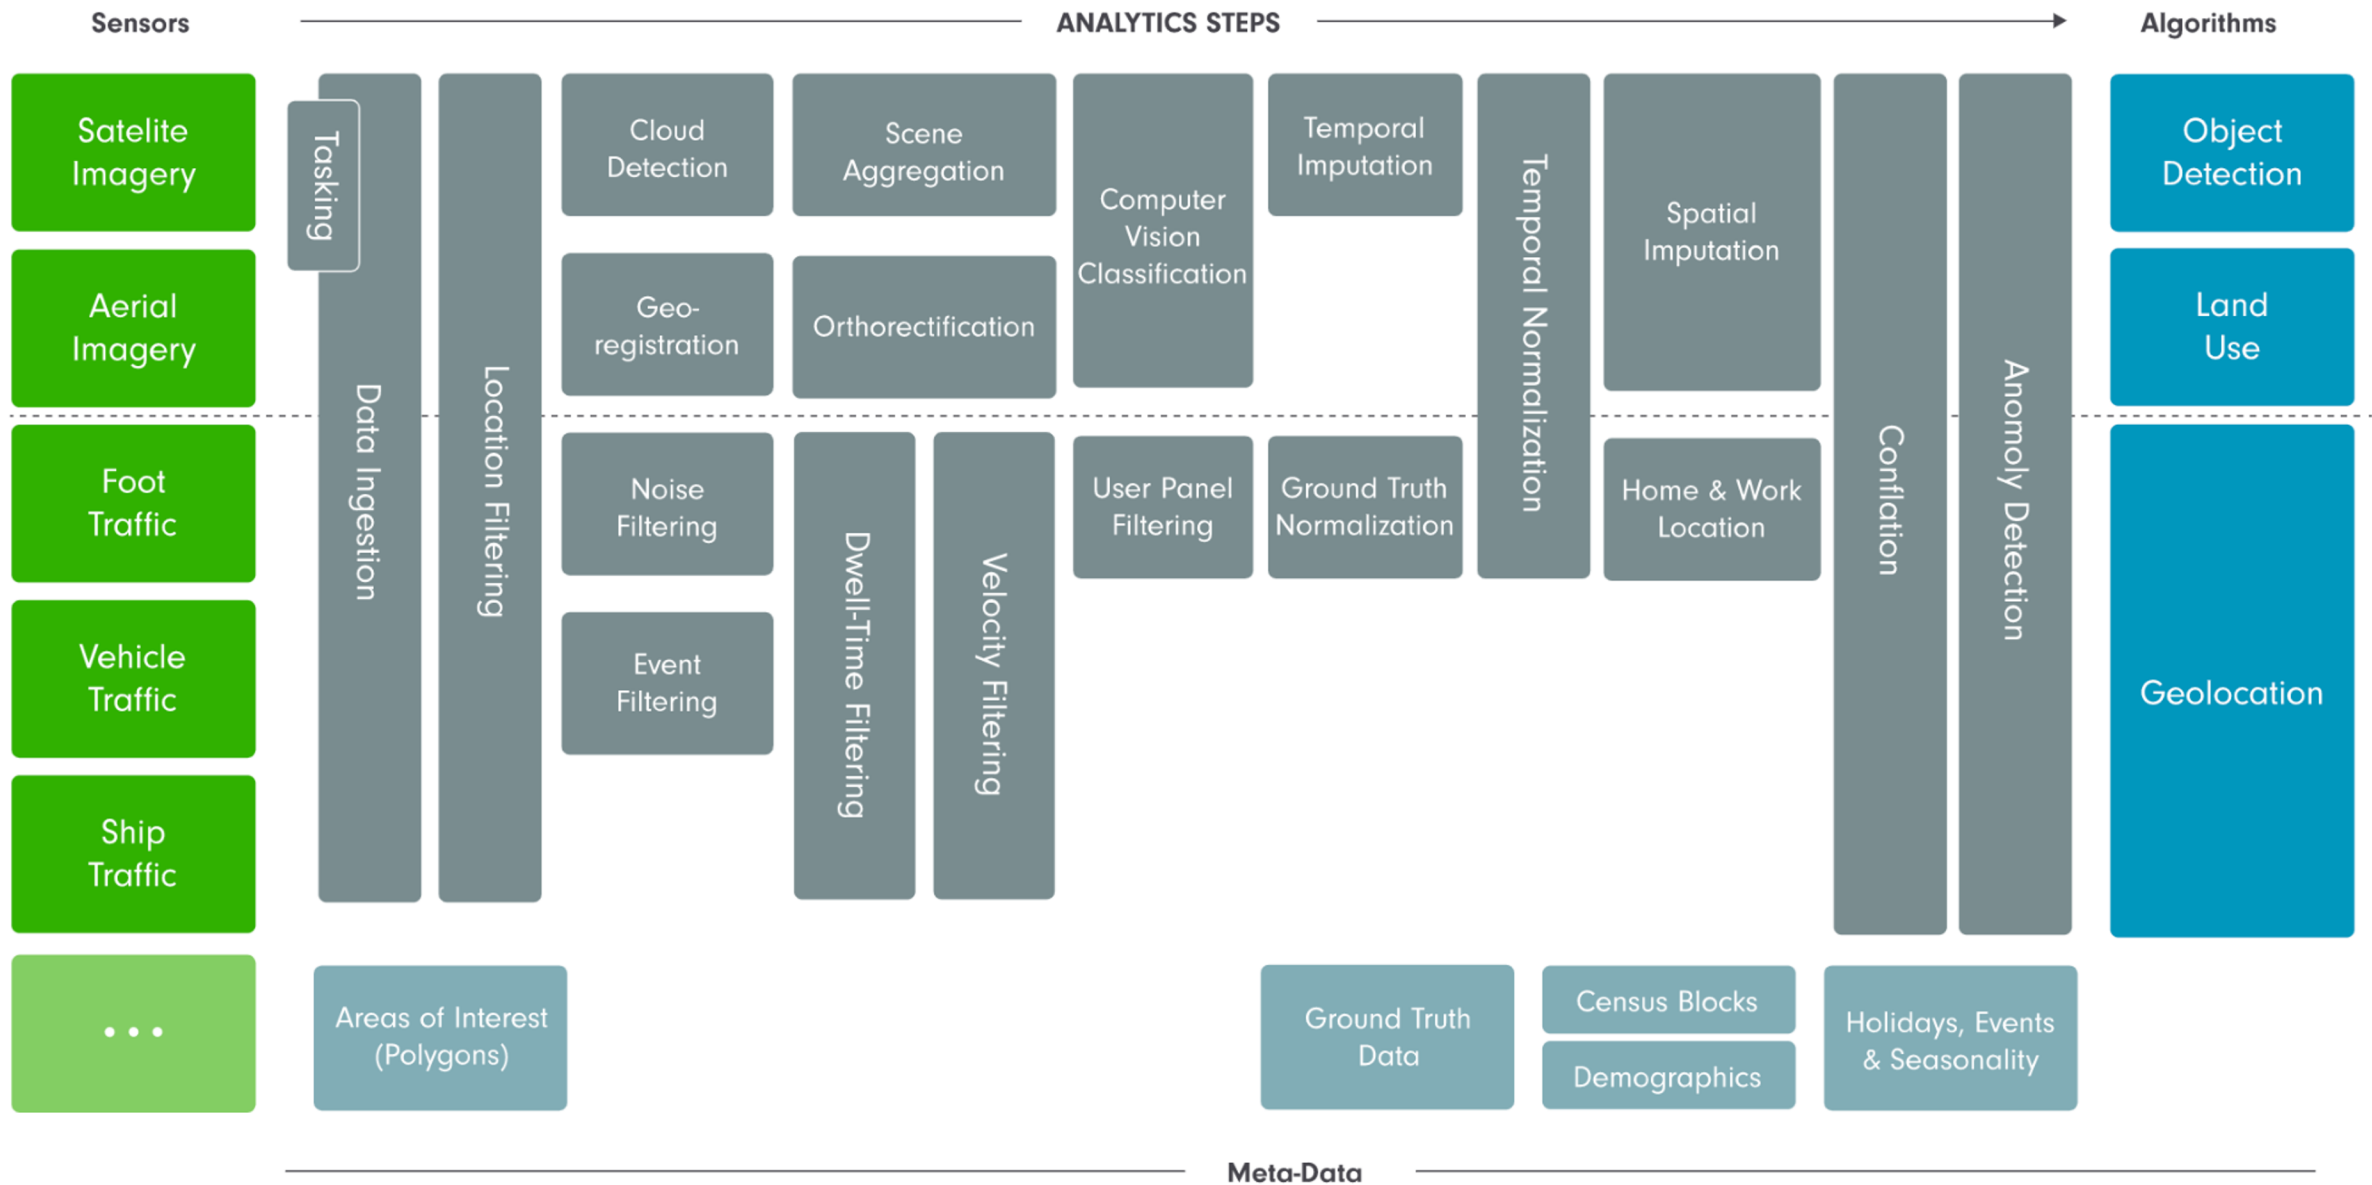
Sensors

ANALYTICS STEPS

Algorithms

Satelite Imagery

Aerial Imagery

Foot Traffic

Vehicle Traffic

Ship Traffic

...

Tasking

Data Ingestion

Location Filtering

Cloud Detection

Geo-registration

Noise Filtering

Event Filtering

Scene Aggregation

Orthorectification

Dwell-Time Filtering

Velocity Filtering

Computer Vision Classification

User Panel Filtering

Temporal Imputation

Ground Truth Normalization

Temporal Normalization

Spatial Imputation

Home & Work Location

Conflation

Anomoly Detection

Object Detection

Land Use

Geolocation

Areas of Interest (Polygons)

Ground Truth Data

Census Blocks

Demographics

Holidays, Events & Seasonality

Meta-Data